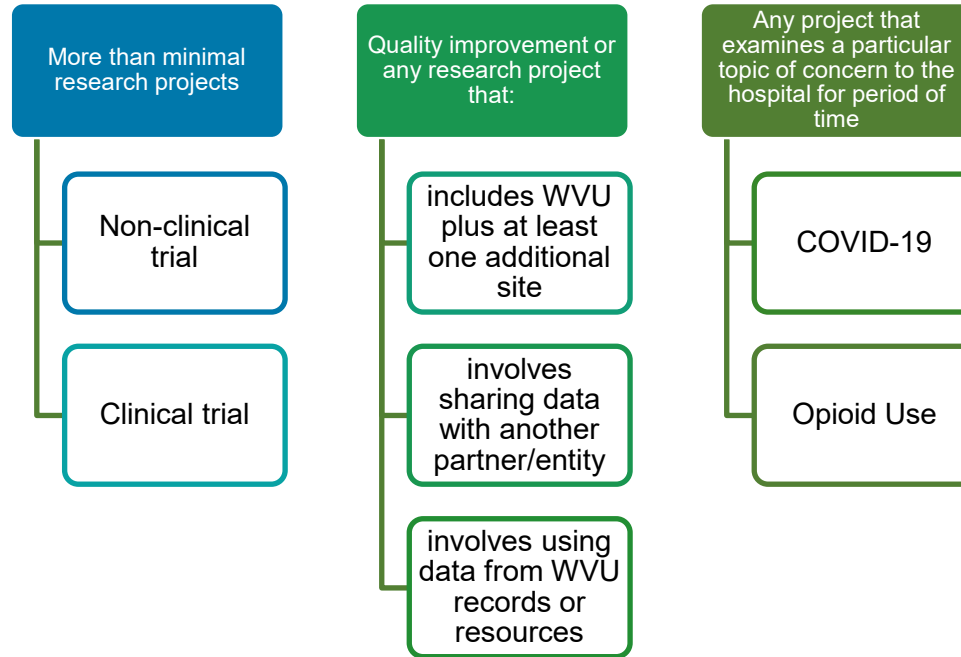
More than minimal research projects

Non-clinical trial

Clinical trial

Quality improvement or any research project that:

includes WVU plus at least one additional site

involves sharing data with another partner/entity

involves using data from WVU records or resources

Any project that examines a particular topic of concern to the hospital for period of time

COVID-19

Opioid Use